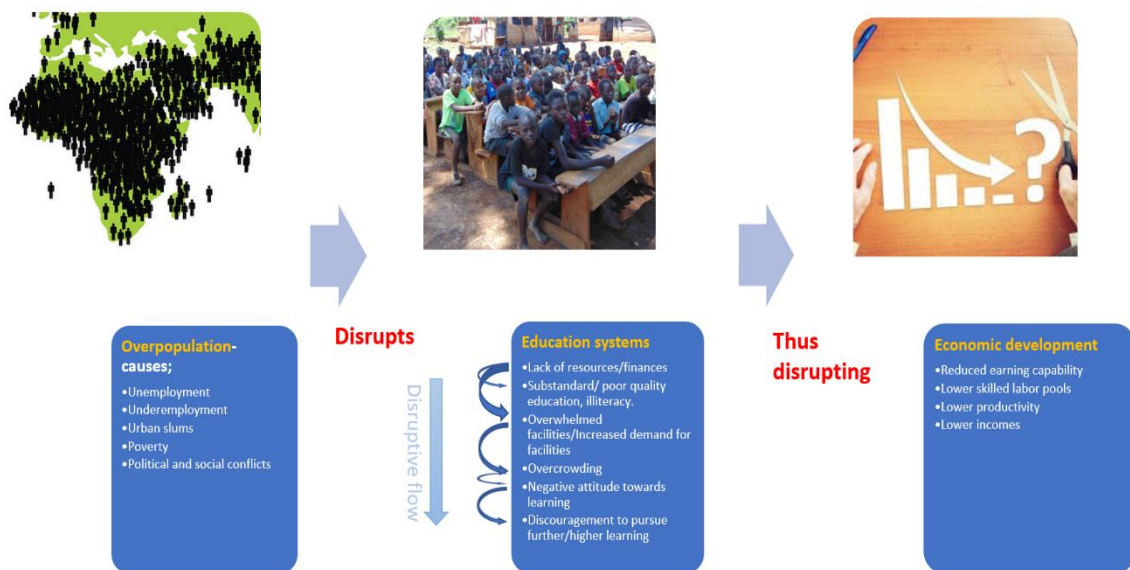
Overpopulation-causes;

•Unemployment
•Underemployment
•Urban slums
•Poverty
•Political and social conflicts

Disrupts

Disruptive flow

Education systems

•Lack of resources/finances
•Substandard/ poor quality education, illiteracy.
•Overwhelmed facilities/Increased demand for facilities
•Overcrowding
•Negative attitude towards learning
•Discouragement to pursue further/higher learning

Thus disrupting

Economic development

•Reduced earning capability
•Lower skilled labor pools
•Lower productivity
•Lower incomes